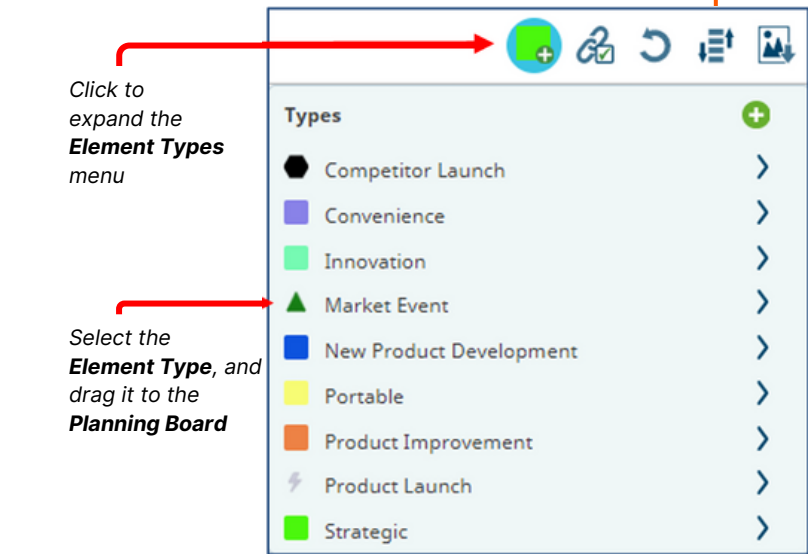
Click to expand the ***Element Types*** menu

Select the ***Element Type***, and drag it to the ***Planning Board***

Types

Competitor Launch

Convenience

Innovation

Market Event

New Product Development

Portable

Product Improvement

Product Launch

Strategic